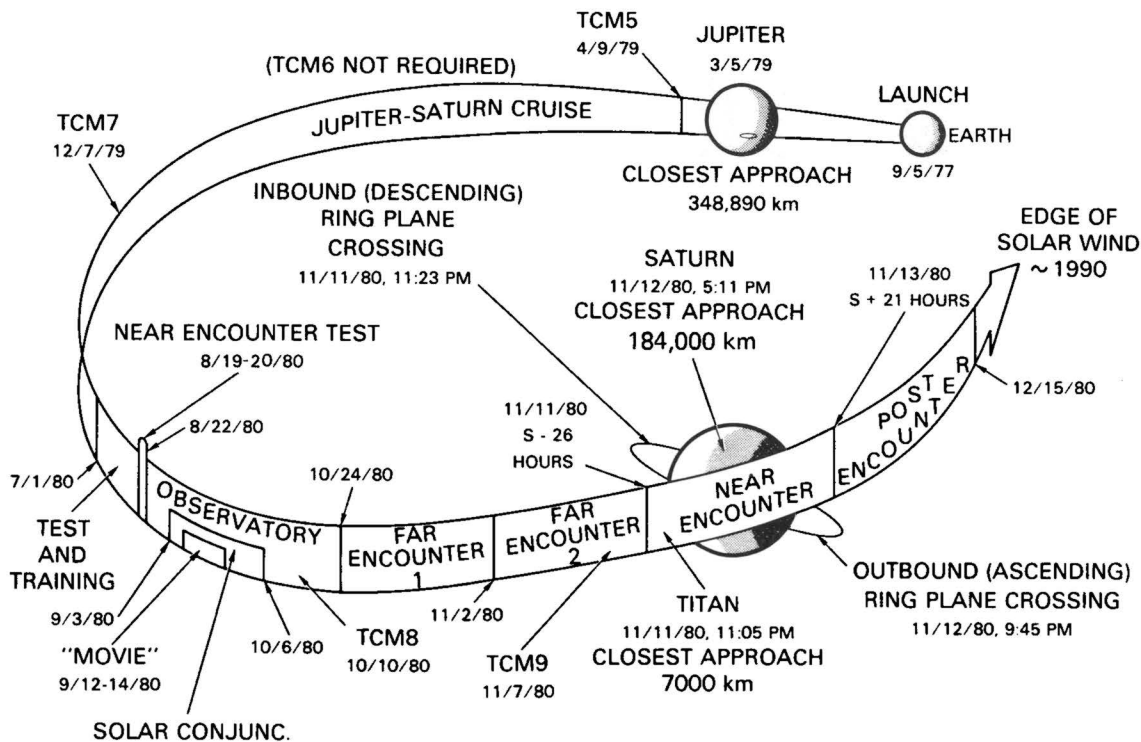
TCM5
4/9/79

JUPITER
3/5/79

(TCM6 NOT REQUIRED)

LAUNCH

JUPITER-SATURN CRUISE

EARTH
9/5/77

TCM7
12/7/79

CLOSEST APPROACH
348,890 km

INBOUND (DESCENDING) RING PLANE CROSSING
11/11/80, 11:23 PM

EDGE OF SOLAR WIND
~ 1990

SATURN
11/12/80, 5:11 PM
CLOSEST APPROACH
184,000 km

11/13/80
S + 21 HOURS

NEAR ENCOUNTER TEST
8/19-20/80

8/22/80

12/15/80

11/11/80
S - 26
HOURS

POST ENCOUNTER

7/1/80

10/24/80

OBSERVATORY

FAR ENCOUNTER 1

FAR ENCOUNTER 2

NEAR ENCOUNTER

TEST AND TRAINING

OUTBOUND (ASCENDING) RING PLANE CROSSING
11/12/80, 9:45 PM

9/3/80

11/2/80

TITAN
11/11/80, 11:05 PM
CLOSEST APPROACH
7000 km

"MOVIE"
9/12-14/80

10/6/80

TCM8
10/10/80

TCM9
11/7/80

SOLAR CONJUNC.